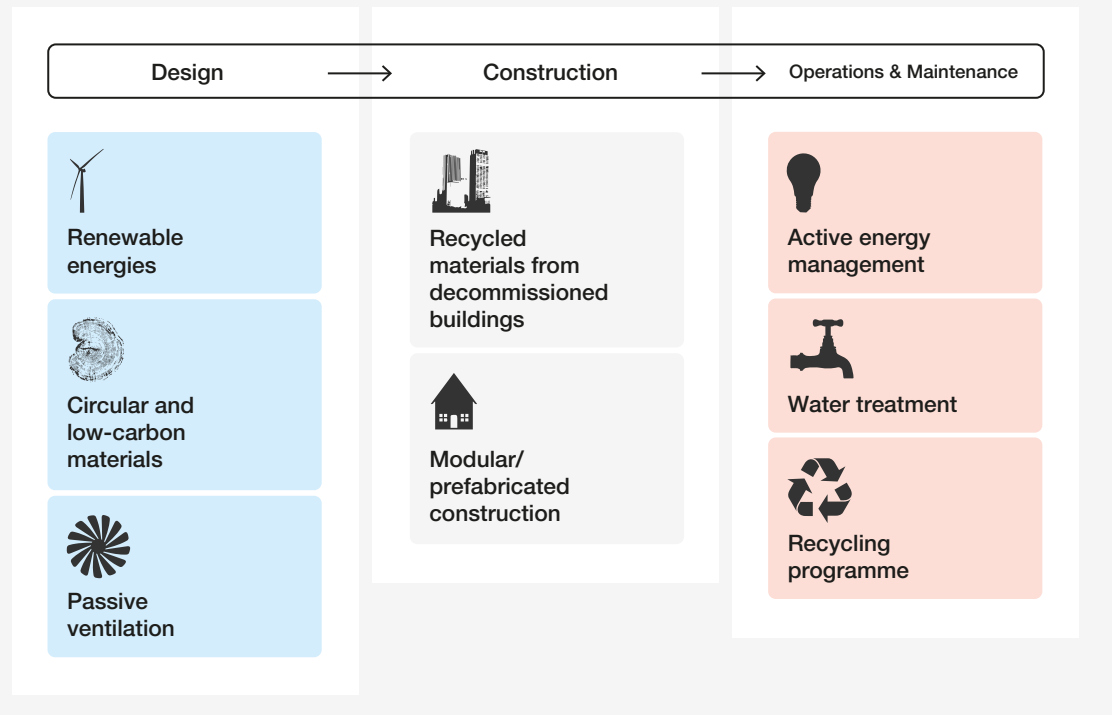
Design

Construction

Operations & Maintenance

Renewable energies

Circular and low-carbon materials

Passive ventilation

Recycled materials from decommissioned buildings

Modular/ prefabricated construction

Active energy management

Water treatment

Recycling programme